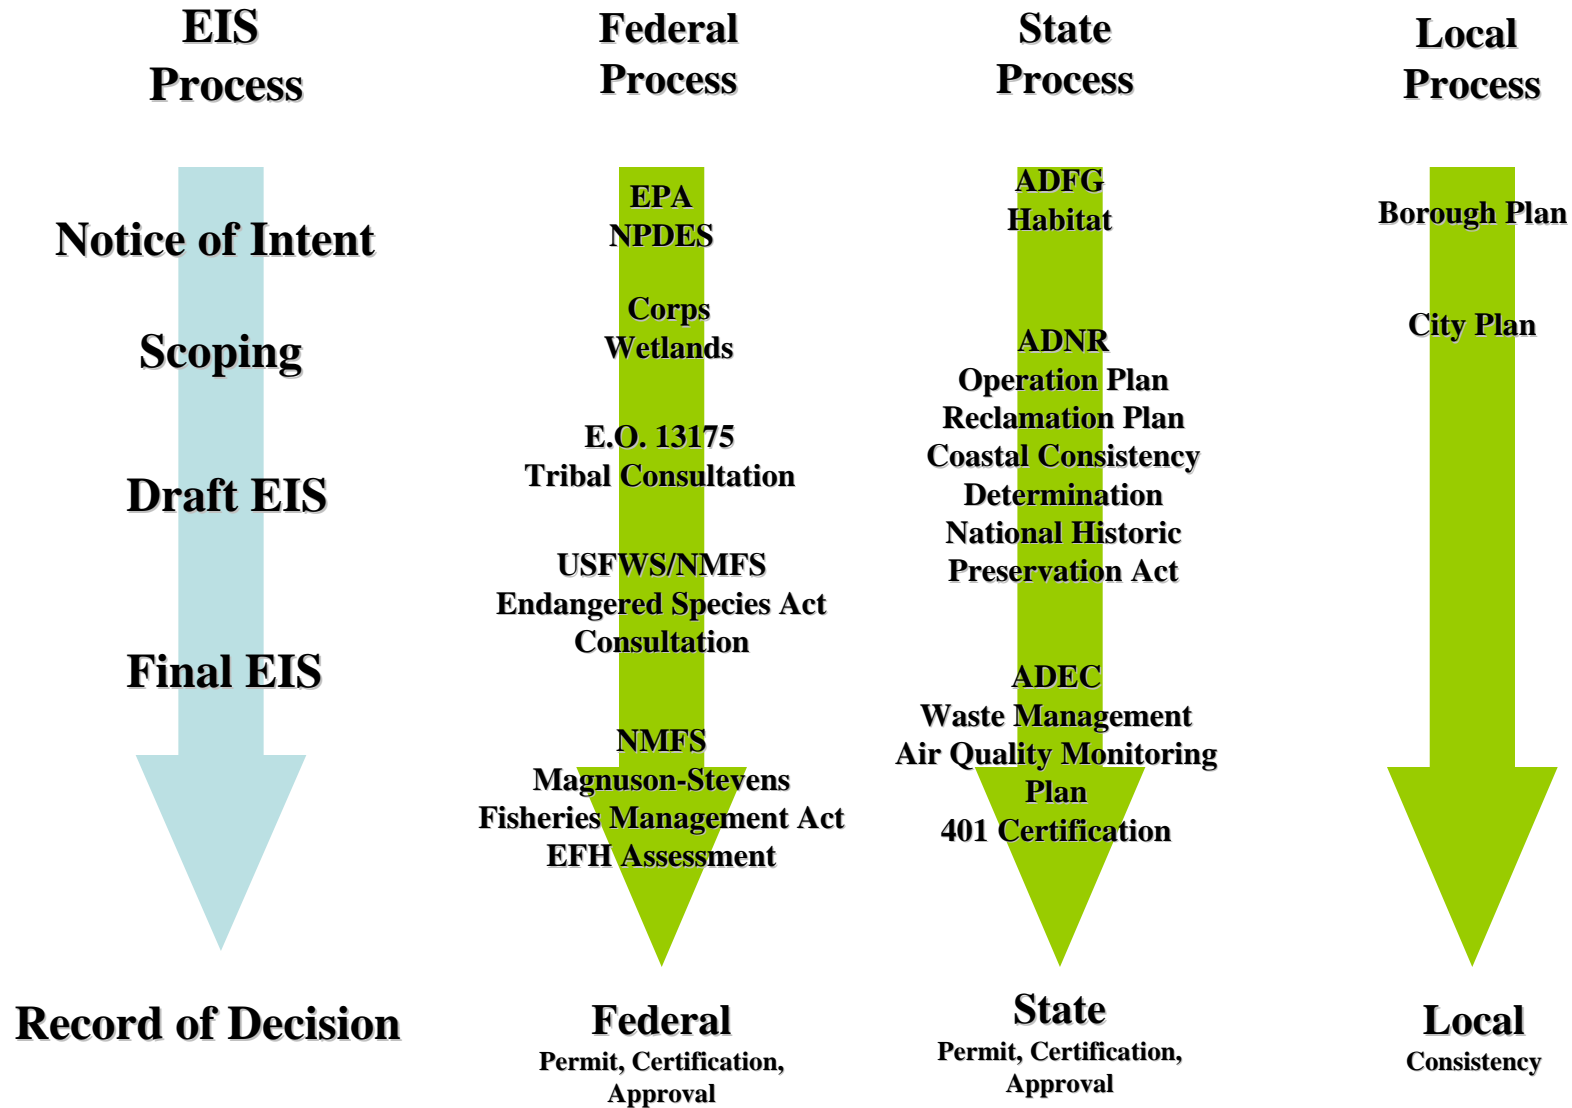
EIS Process

Notice of Intent

Scoping

Draft EIS

Final EIS

Record of Decision

Federal Process

EPA NPDES

Corps Wetlands

E.O. 13175 Tribal Consultation

USFWS/NMFS Endangered Species Act Consultation

NMFS Magnuson-Stevens Fisheries Management Act EFH Assessment

Federal
Permit, Certification, Approval

State Process

ADFG Habitat

ADNR Operation Plan Reclamation Plan Coastal Consistency Determination National Historic Preservation Act

ADEC Waste Management Air Quality Monitoring Plan 401 Certification

State
Permit, Certification, Approval

Local Process

Borough Plan

City Plan

Local
Consistency